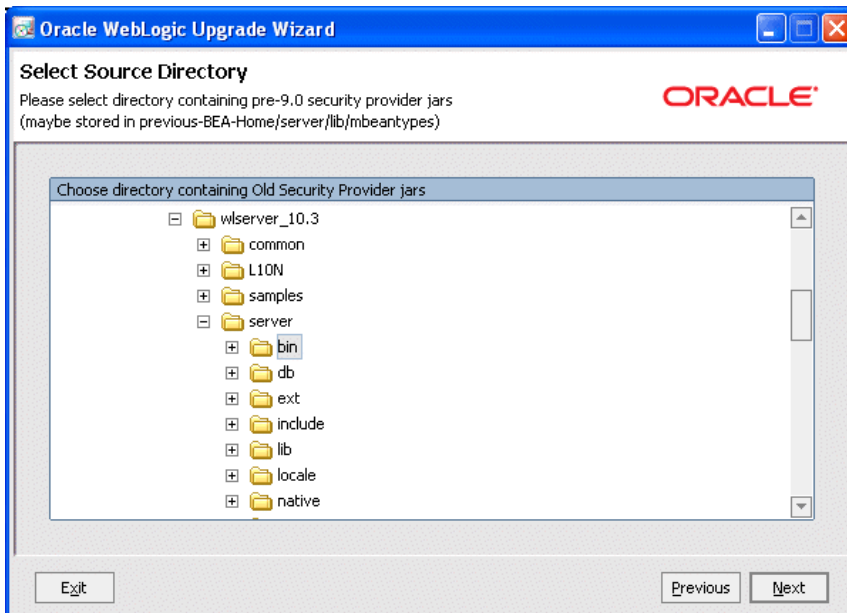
Oracle WebLogic Upgrade Wizard

Select Source Directory
Please select directory containing pre-9.0 security provider jars
(maybe stored in previous-BEA-Home/server/lib/mbeantypes)

ORACLE

Choose directory containing Old Security Provider jars

wlserver_10.3
common
L10N
samples
server
bin
db
ext
include
lib
locale
native

Exit

Previous

Next